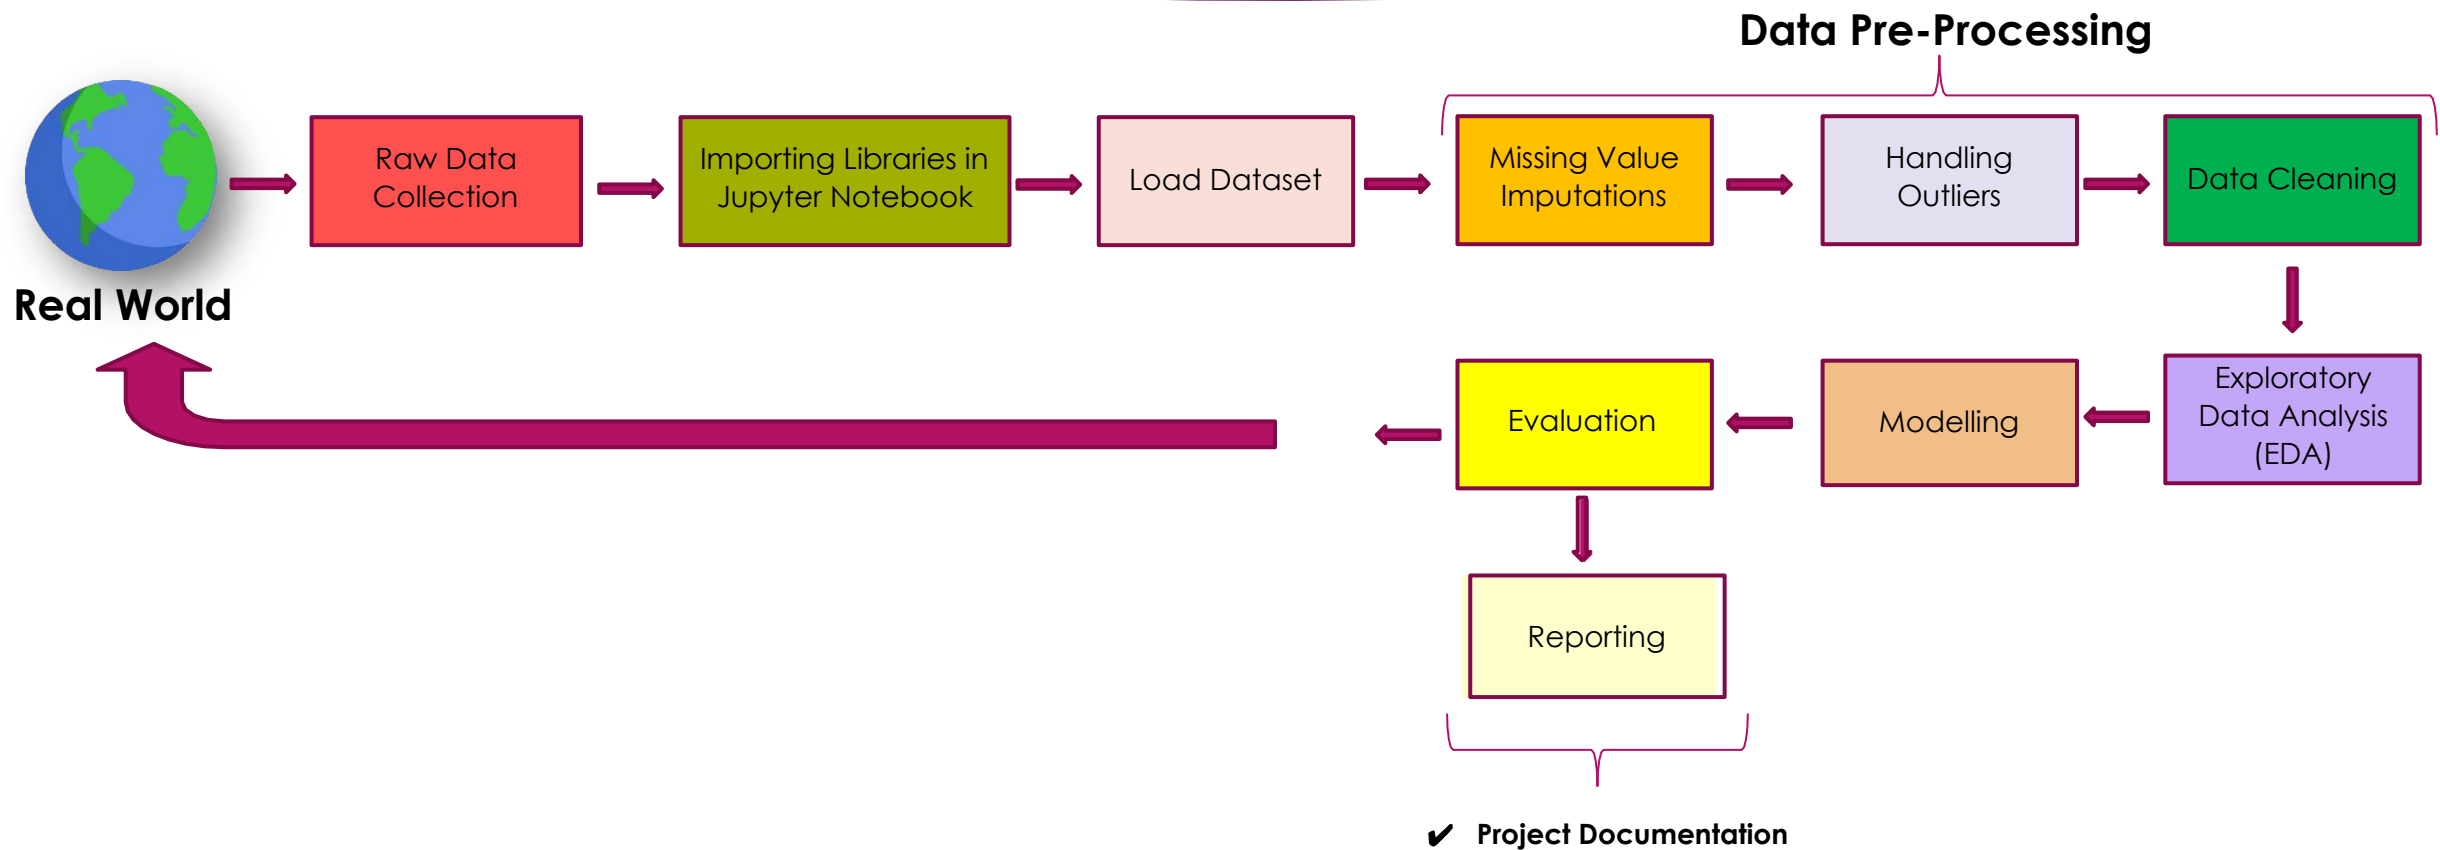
Data Pre-Processing

Real World

Raw Data Collection

Importing Libraries in Jupyter Notebook

Load Dataset

Missing Value Imputations

Handling Outliers

Data Cleaning

Exploratory Data Analysis (EDA)

Modelling

Evaluation

Reporting

✔ Project Documentation